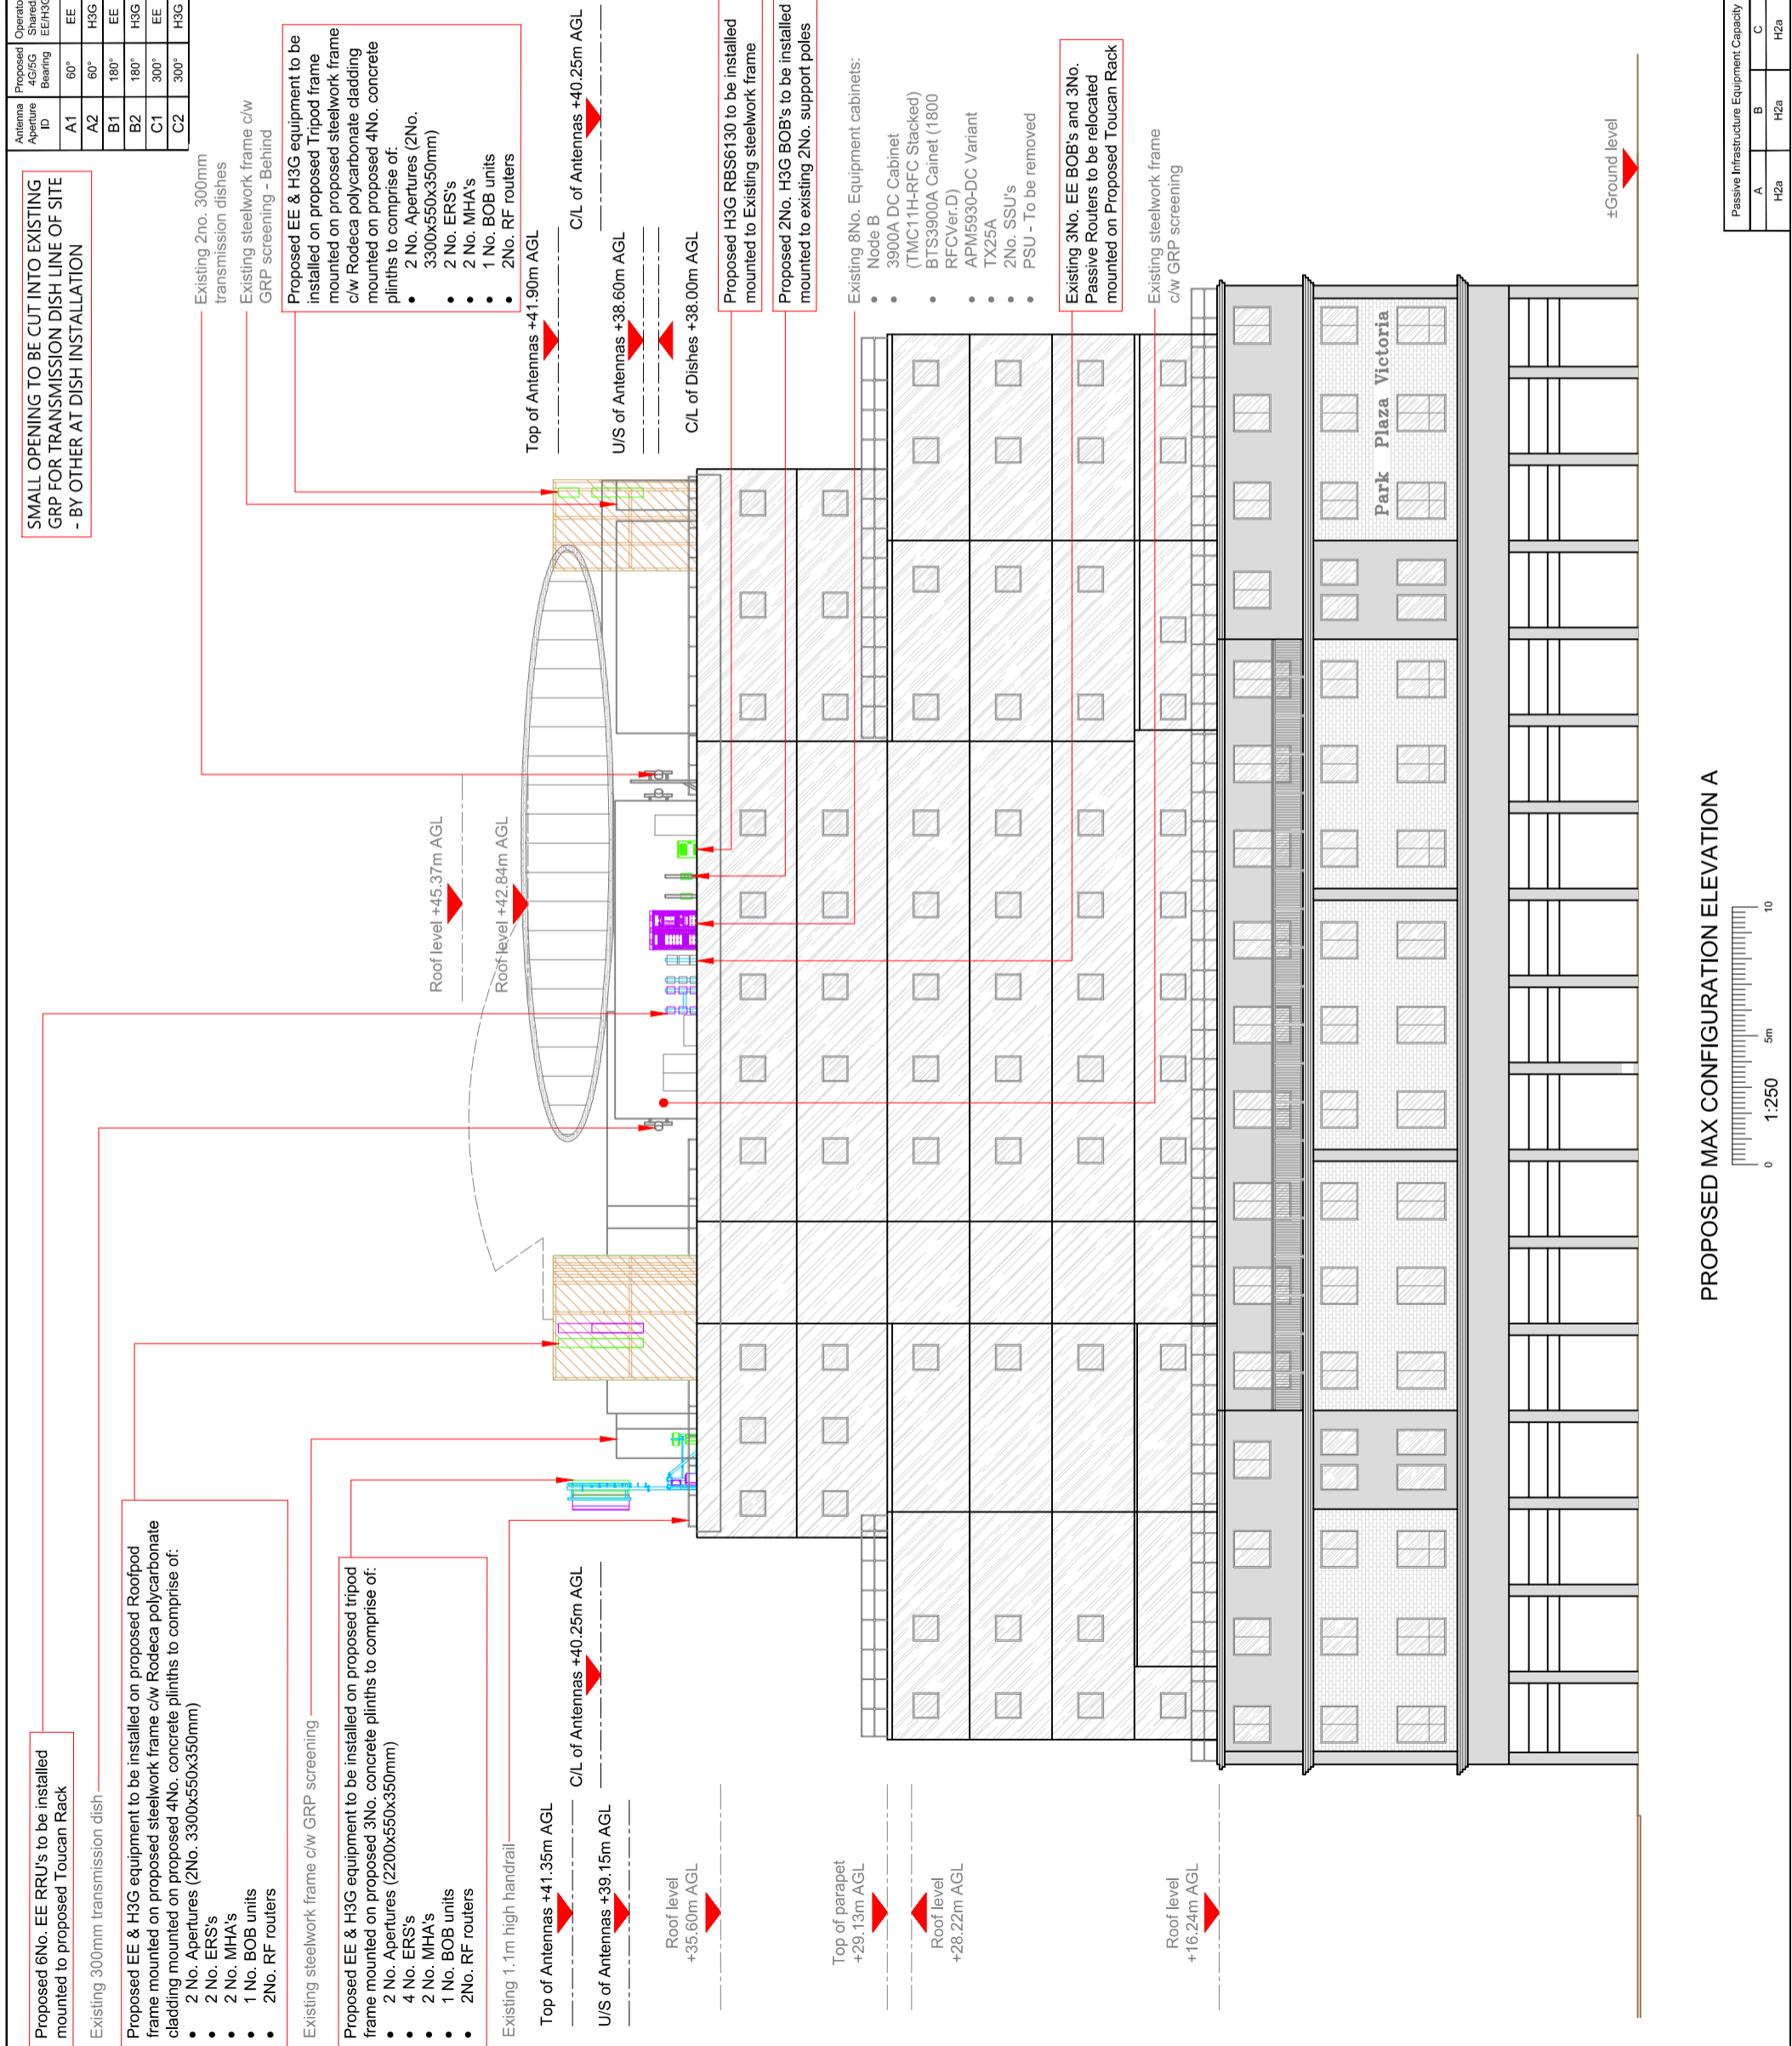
| Antenna Aperture ID | Proposed 4G/5G Bearing | Operator Shared EE/H3G |
|---|---|---|
| A1 | 60° | EE |
| A2 | 60° | H3G |
| B1 | 180° | EE |
| B2 | 180° | H3G |
| C1 | 300° | EE |
| C2 | 300° | H3G |

SMALL OPENING TO BE CUT INTO EXISTING GRP FOR TRANSMISSION DISH LINE OF SITE - BY OTHER AT DISH INSTALLATION

Existing 2no. 300mm transmission dishes

Existing steelwork frame c/w GRP screening - Behind

Proposed EE & H3G equipment to be installed on proposed Tripod frame mounted on proposed steelwork frame c/w Rodeca polycarbonate cladding mounted on proposed 4No. concrete plinths to comprise of:
• 2 No. Apertures (2No. 3300x550x350mm)
• 2 No. ERS's
• 2 No. MHA's
• 1 No. BOB units
• 2No. RF routers

Top of Antennas +41.90m AGL

C/L of Antennas +40.25m AGL

U/S of Antennas +38.60m AGL

C/L of Dishes +38.00m AGL

Proposed H3G RBS6130 to be installed mounted to Existing steelwork frame

Proposed 2No. H3G BOB's to be installed mounted to existing 2No. support poles

Existing 8No. Equipment cabinets:
• Node B
• 3900A DC Cabinet (TMC11H-RFC Stacked)
• BTS3900A Cainet (1800 RFCVer.D)
• APM5930-DC Variant
• TX25A
• 2No. SSU's
• PSU - To be removed

Existing 3No. EE BOB's and 3No. Passive Routers to be relocated mounted on Proposed Toucan Rack

Existing steelwork frame c/w GRP screening

±Ground level

Passive Infrastructure Equipment Capacity

| A | B | C |
|---|---|---|
| H2a | H2a | H2a |

Roof level +45.37m AGL

Roof level +42.84m AGL

Park Plaza Victoria

PROPOSED MAX CONFIGURATION ELEVATION A

0 5m 10
1:250

Proposed 6No. EE RRU's to be installed mounted to proposed Toucan Rack

Existing 300mm transmission dish

Proposed EE & H3G equipment to be installed on proposed Roofpod frame mounted on proposed steelwork frame c/w Rodeca polycarbonate cladding mounted on proposed 4No. concrete plinths to comprise of:
• 2 No. Apertures (2No. 3300x550x350mm)
• 2 No. ERS's
• 2 No. MHA's
• 1 No. BOB units
• 2No. RF routers

Existing steelwork frame c/w GRP screening

Proposed EE & H3G equipment to be installed on proposed tripod frame mounted on proposed 3No. concrete plinths to comprise of:
• 2 No. Apertures (2200x550x350mm)
• 4 No. ERS's
• 2 No. MHA's
• 1 No. BOB units
• 2No. RF routers

Existing 1.1m high handrail

C/L of Antennas +40.25m AGL

Top of Antennas +41.35m AGL

U/S of Antennas +39.15m AGL

Roof level +35.60m AGL

Top of parapet +29.13m AGL

Roof level +28.22m AGL

Roof level +16.24m AGL